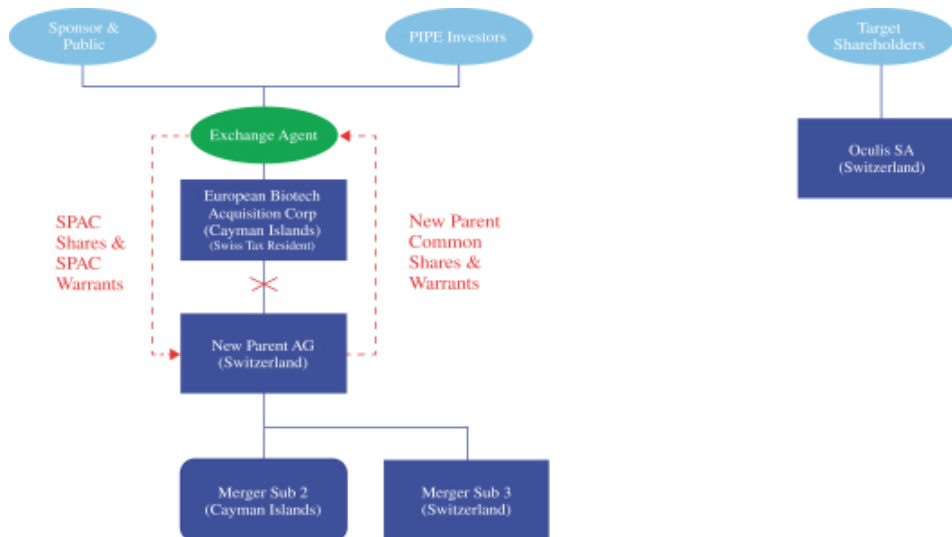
Sponsor & Public

PIPE Investors

Target Shareholders

Exchange Agent

Oculis SA (Switzerland)

European Biotech Acquisition Corp (Cayman Islands) (Swiss Tax Resident)

SPAC Shares & SPAC Warrants

New Parent Common Shares & Warrants

New Parent AG (Switzerland)

Merger Sub 2 (Cayman Islands)

Merger Sub 3 (Switzerland)